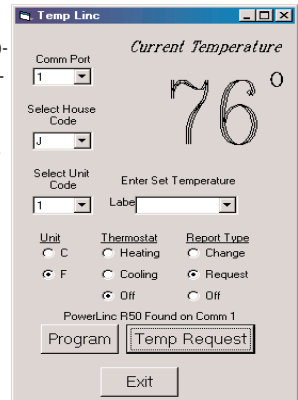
Temp Linc

Current Temperature

Comm Port
1

Select House Code
J

76°

Select Unit Code
1

Enter Set Temperature
Labe

Unit
C
F

Thermostat
Heating
Cooling
Off

Report Type
Change
Request
Off

PowerLinc R50 Found on Comm 1

Program
Temp Request

Exit